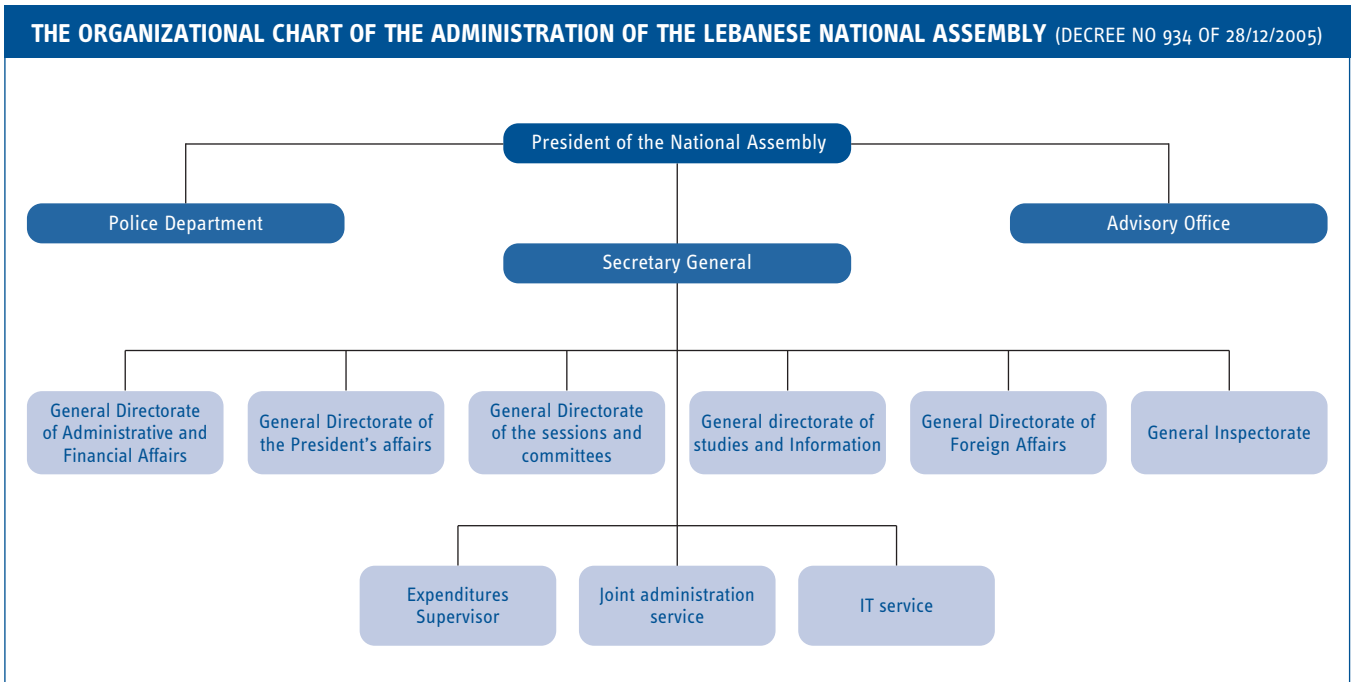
THE ORGANIZATIONAL CHART OF THE ADMINISTRATION OF THE LEBANESE NATIONAL ASSEMBLY (DECREE NO 934 OF 28/12/2005)

President of the National Assembly

Police Department

Advisory Office

Secretary General

General Directorate of Administrative and Financial Affairs

General Directorate of the President's affairs

General Directorate of the sessions and committees

General directorate of studies and Information

General Directorate of Foreign Affairs

General Inspectorate

Expenditures Supervisor

Joint administration service

IT service